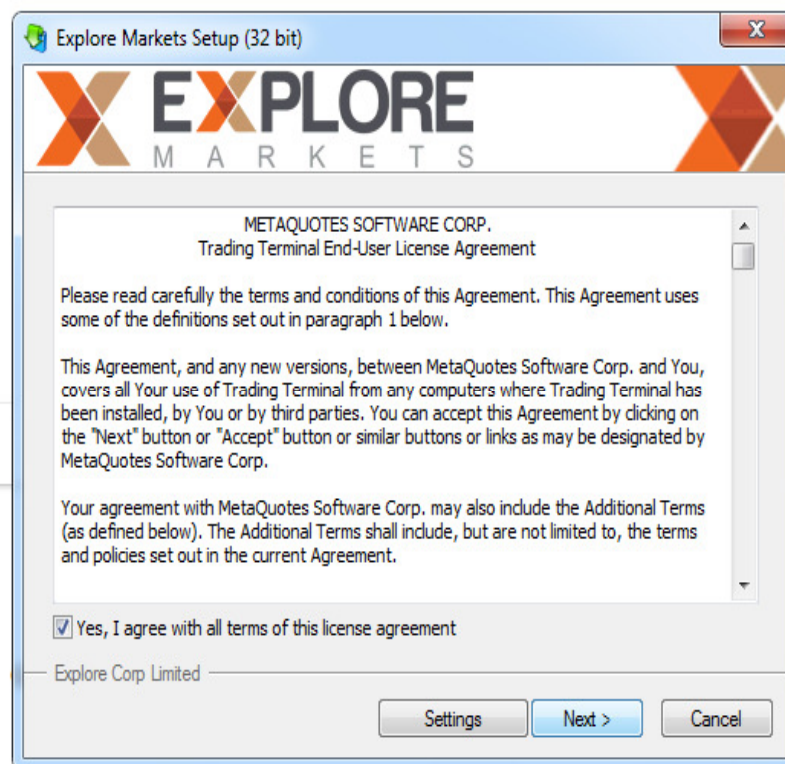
Explore Markets Setup (32 bit)

EXPLORE
MARKETS

METAQUOTES SOFTWARE CORP.
Trading Terminal End-User License Agreement

Please read carefully the terms and conditions of this Agreement. This Agreement uses some of the definitions set out in paragraph 1 below.

This Agreement, and any new versions, between MetaQuotes Software Corp. and You, covers all Your use of Trading Terminal from any computers where Trading Terminal has been installed, by You or by third parties. You can accept this Agreement by clicking on the "Next" button or "Accept" button or similar buttons or links as may be designated by MetaQuotes Software Corp.

Your agreement with MetaQuotes Software Corp. may also include the Additional Terms (as defined below). The Additional Terms shall include, but are not limited to, the terms and policies set out in the current Agreement.

Yes, I agree with all terms of this license agreement

Explore Corp Limited

Settings Next > Cancel